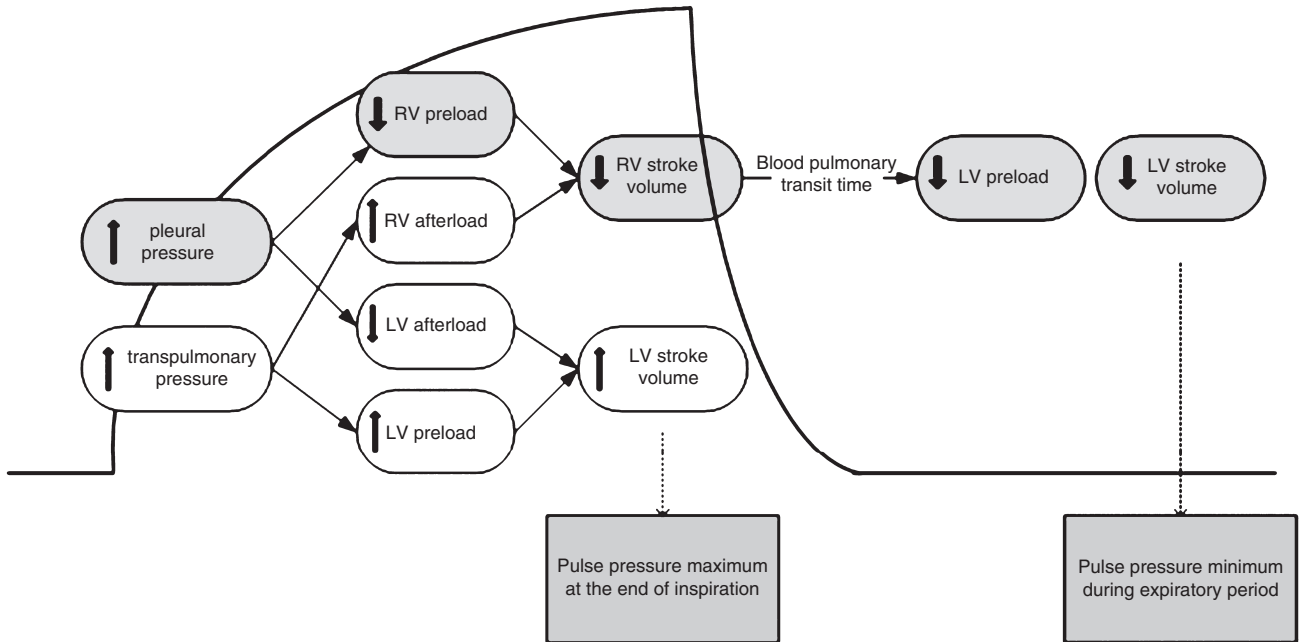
pleural pressure

transpulmonary pressure

RV preload

RV afterload

LV afterload

LV preload

RV stroke volume

LV stroke volume

Blood pulmonary transit time

LV preload

LV stroke volume

Pulse pressure maximum at the end of inspiration

Pulse pressure minimum during expiratory period